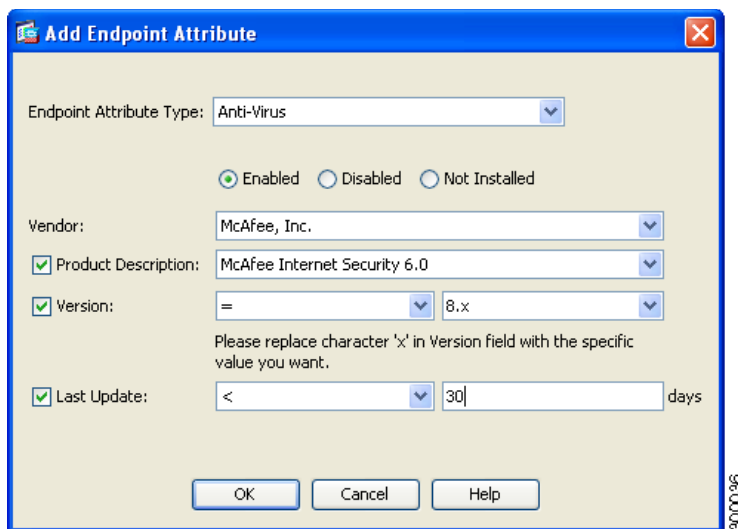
Add Endpoint Attribute

Endpoint Attribute Type: Anti-Virus

Enabled Disabled Not Installed

Vendor: McAfee, Inc.

Product Description: McAfee Internet Security 6.0

Version: = 8.x

Please replace character 'x' in Version field with the specific value you want.

Last Update: < 30 days

OK Cancel Help

960008